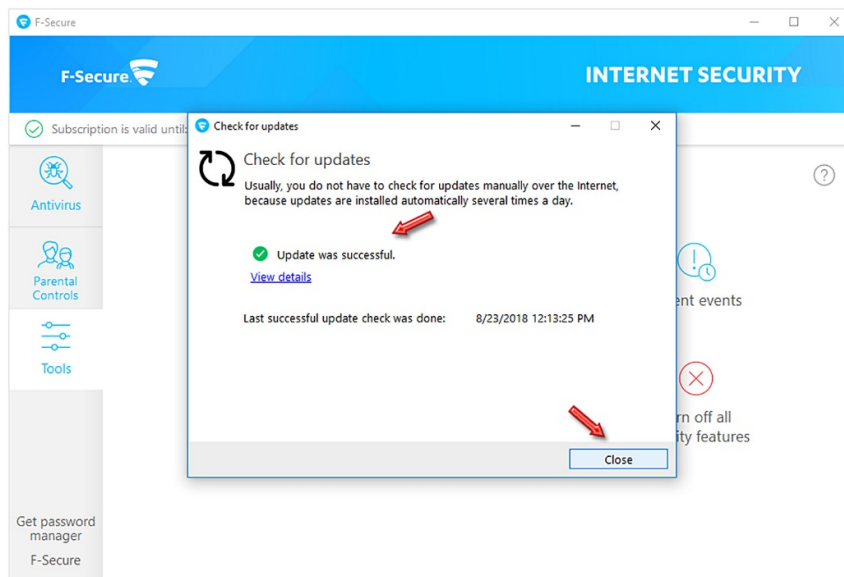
F-Secure

F-Secure

INTERNET SECURITY

Subscription is valid until

Antivirus

Parental Controls

Tools

Get password manager

F-Secure

Check for updates

Check for updates

Usually, you do not have to check for updates manually over the Internet, because updates are installed automatically several times a day.

Update was successful.

View details

Last successful update check was done: 8/23/2018 12:13:25 PM

Close

ent events

rn off all ity features

?